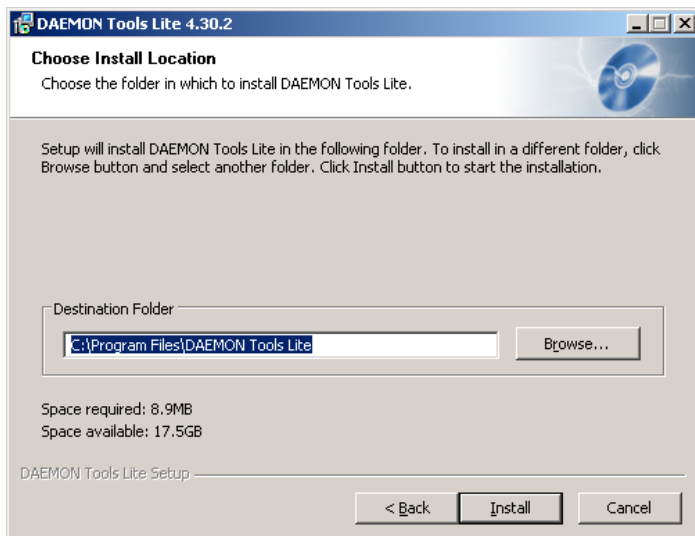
DAEMON Tools Lite 4.30.2

Choose Install Location

Choose the folder in which to install DAEMON Tools Lite.

Setup will install DAEMON Tools Lite in the following folder. To install in a different folder, click Browse button and select another folder. Click Install button to start the installation.

Destination Folder

C:\Program Files\DAEMON Tools Lite

Browse...

Space required: 8.9MB

Space available: 17.5GB

DAEMON Tools Lite Setup

< Back

Install

Cancel